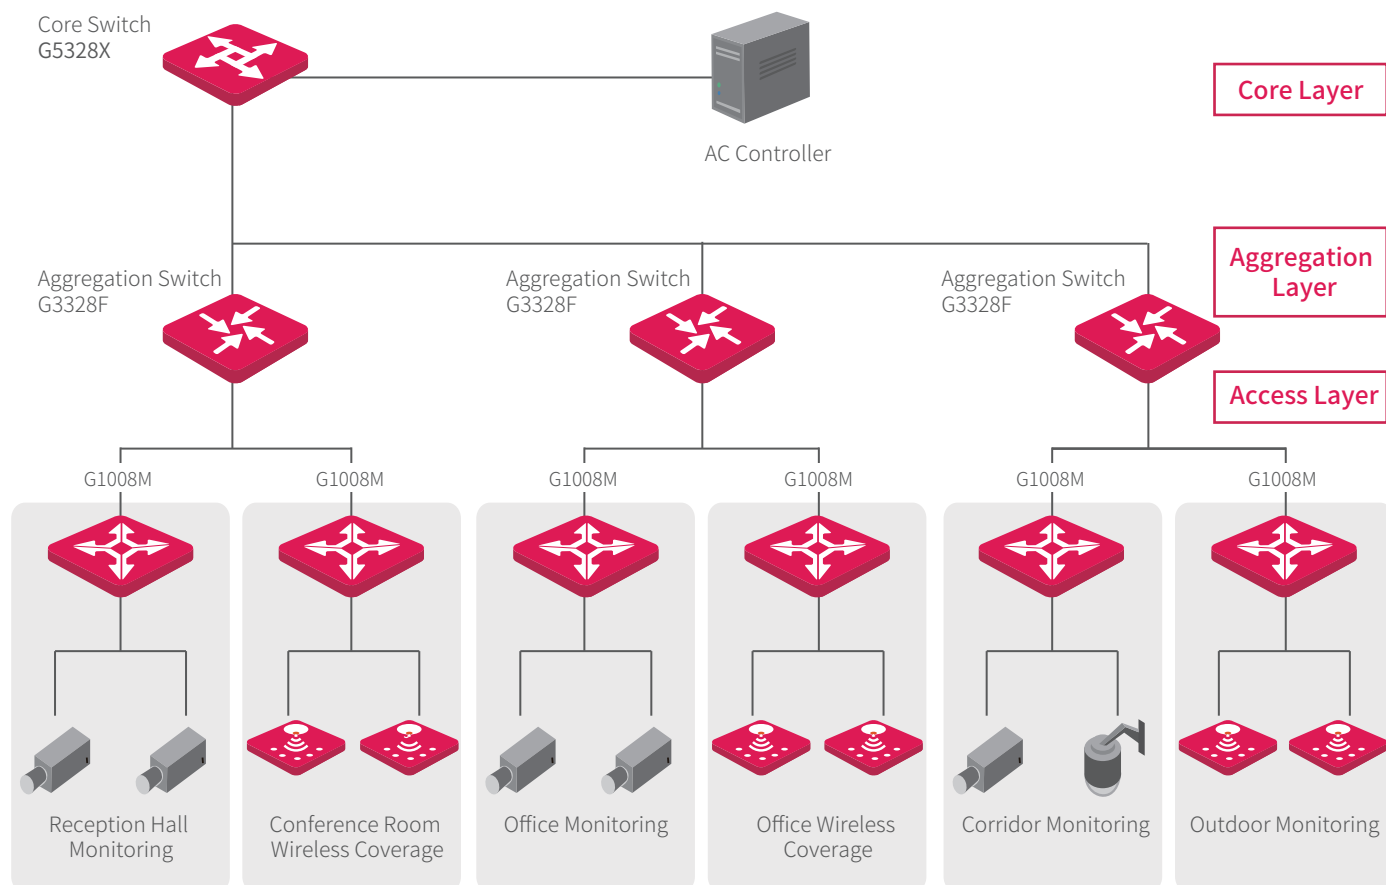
Core Switch
G5328X

AC Controller

Core Layer

Aggregation Layer

Access Layer

Aggregation Switch
G3328F

Aggregation Switch
G3328F

Aggregation Switch
G3328F

G1008M

G1008M

G1008M

G1008M

G1008M

G1008M

Reception Hall Monitoring

Conference Room Wireless Coverage

Office Monitoring

Office Wireless Coverage

Corridor Monitoring

Outdoor Monitoring